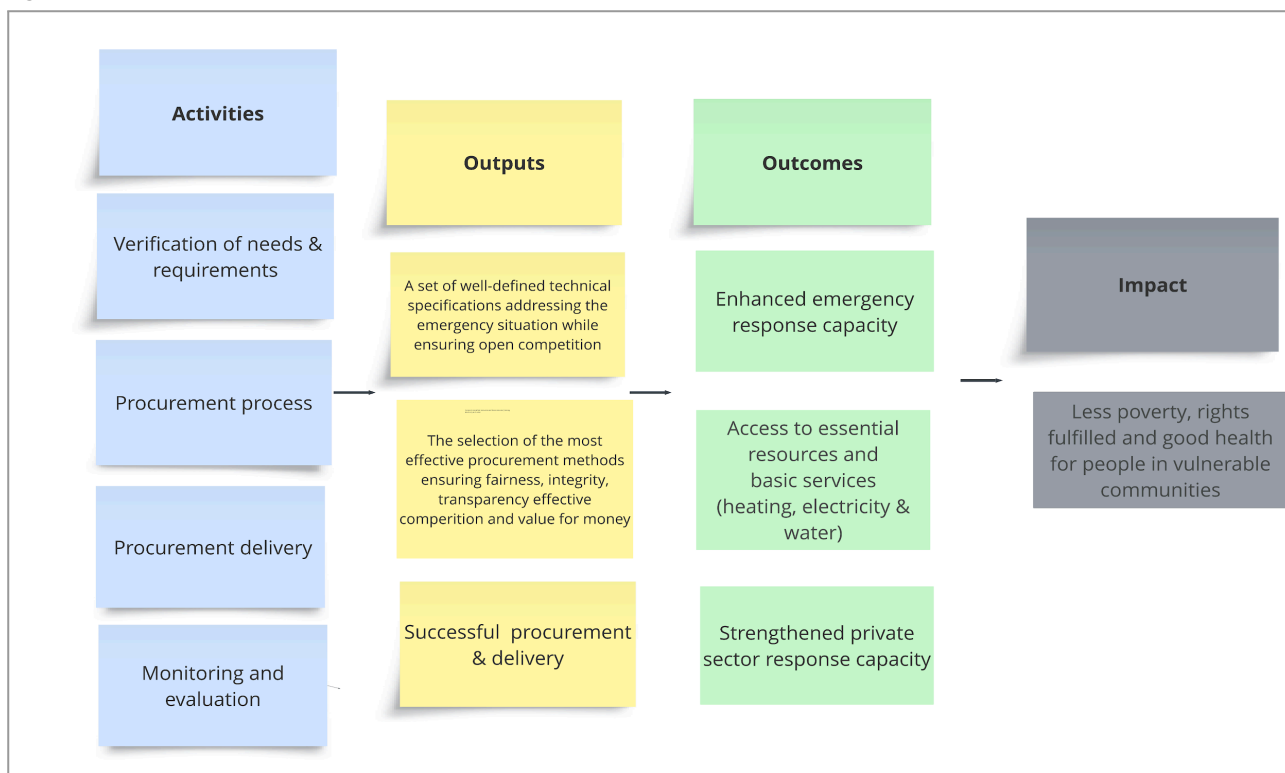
Activities

Verification of needs & requirements

Procurement process

Procurement delivery

Monitoring and evaluation

Outputs

A set of well-defined technical specifications addressing the emergency situation while ensuring open competition

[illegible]

The selection of the most effective procurement methods ensuring fairness, integrity, transparency effective comperition and value for money

Successful procurement & delivery

Outcomes

Enhanced emergency response capacity

Access to essential resources and basic services (heating, electricity & water)

Strengthened private sector response capacity

Impact

Less poverty, rights fulfilled and good health for people in vulnerable communities